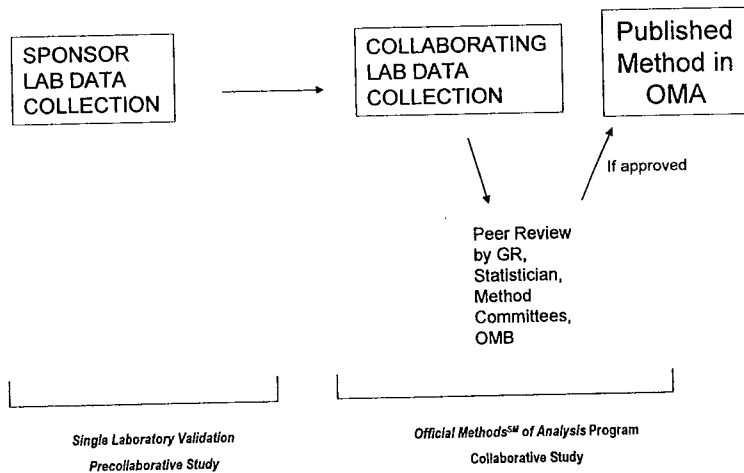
SPONSOR LAB DATA COLLECTION

COLLABORATING LAB DATA COLLECTION

Published Method in OMA

If approved

Peer Review by GR, Statistician, Method Committees, OMB

Single Laboratory Validation
Precollaborative Study

Official Methods$^{SM}$ of Analysis Program
Collaborative Study